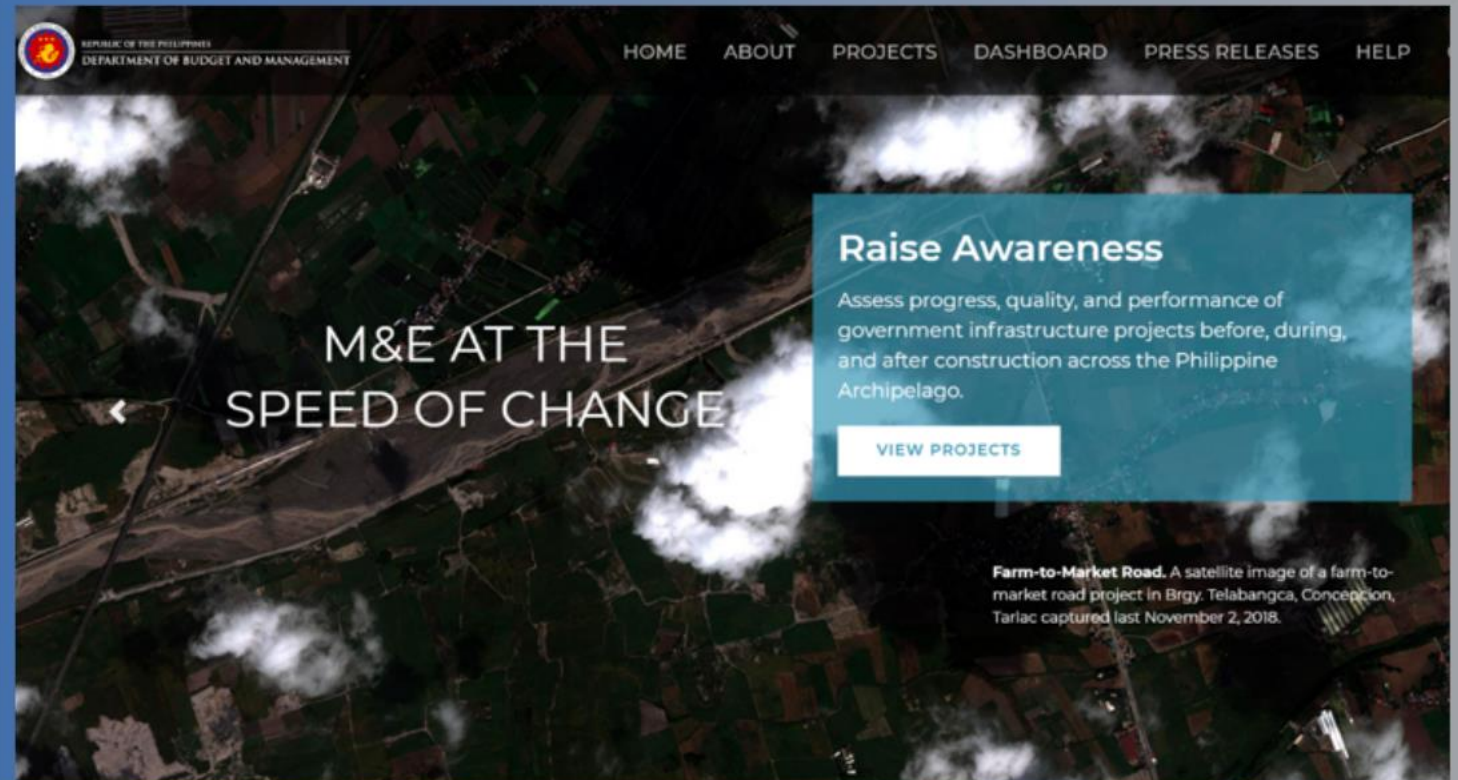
REPUBLIC OF THE PHILIPPINES
DEPARTMENT OF BUDGET AND MANAGEMENT

HOME ABOUT PROJECTS DASHBOARD PRESS RELEASES HELP

M&E AT THE SPEED OF CHANGE

Raise Awareness

Assess progress, quality, and performance of government infrastructure projects before, during, and after construction across the Philippine Archipelago.

VIEW PROJECTS

Farm-to-Market Road. A satellite image of a farm-to-market road project in Brgy. Telabangca, Concepcion, Tarlac captured last November 2, 2018.